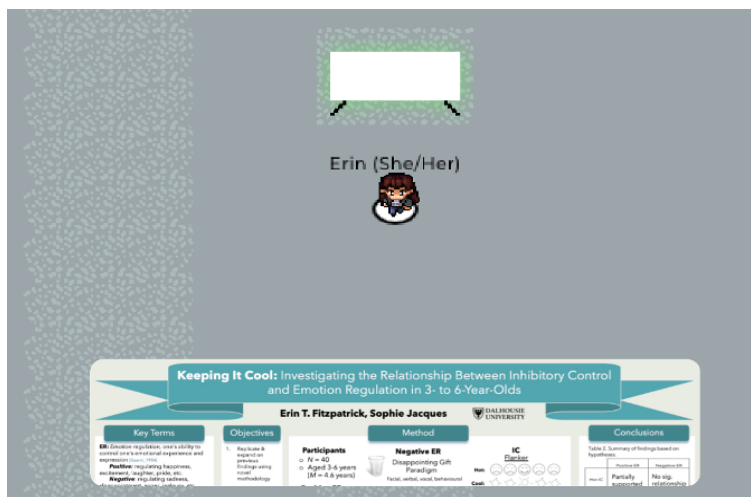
Erin (She/Her)

Keeping It Cool: Investigating the Relationship Between Inhibitory Control and Emotion Regulation in 3- to 6-Year-Olds

Erin T. Fitzpatrick, Sophie Jacques

DALHOUSIE UNIVERSITY

Key Terms

ER: Emotion regulation; one's ability to control one's emotional experience and expression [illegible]

Positive: regulating happiness, excitement, laughter, pride, etc.

Negative: regulating sadness, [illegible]

Objectives

1. Replicate & expand on previous findings using novel methodology

Method

Participants

○ N = 40

○ Aged 3-6 years (M = 4.6 years)

Negative ER

Disappointing Gift Paradigm

Facial, verbal, vocal, behavioural

IC

Flanker

Hot:

Cool:

Conclusions

Table 2. Summary of findings based on hypothesis.

| | Positive ER | Negative ER |
|---|---|---|
| Hot IC | Partially supported | No sig. relationship |